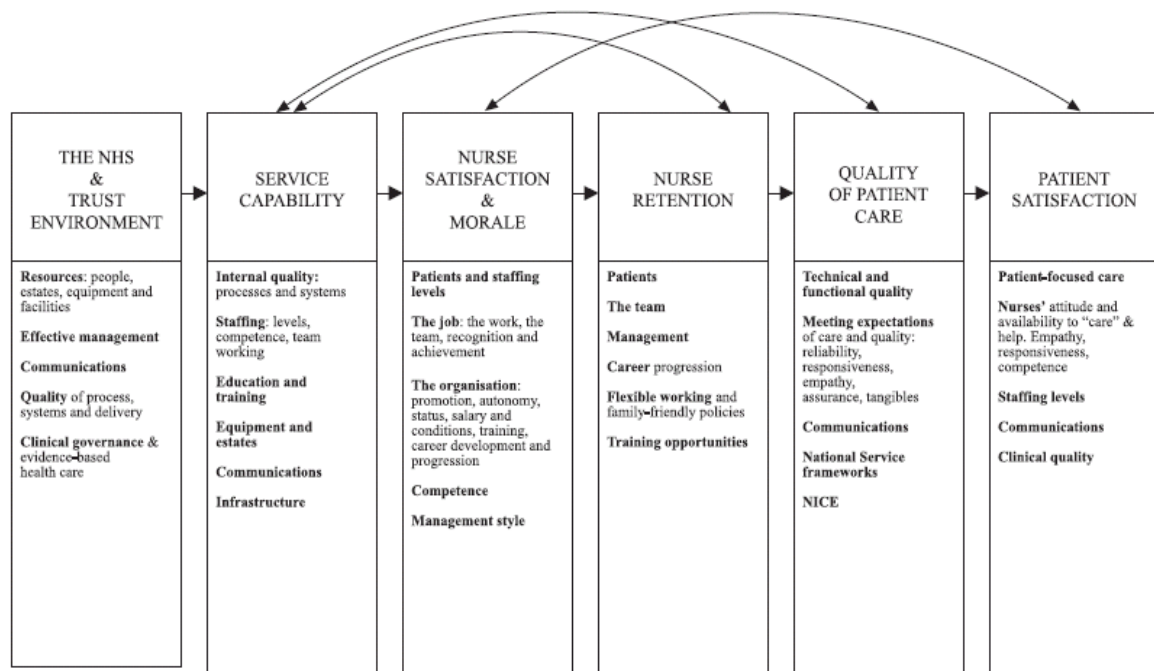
THE NHS & TRUST ENVIRONMENT

Resources: people, estates, equipment and facilities

Effective management

Communications

Quality of process, systems and delivery

Clinical governance & evidence-based health care

SERVICE CAPABILITY

Internal quality: processes and systems

Staffing: levels, competence, team working

Education and training

Equipment and estates

Communications

Infrastructure

NURSE SATISFACTION & MORALE

Patients and staffing levels

The job: the work, the team, recognition and achievement

The organisation: promotion, autonomy, status, salary and conditions, training, career development and progression

Competence

Management style

NURSE RETENTION

Patients

The team

Management

Career progression

Flexible working and family-friendly policies

Training opportunities

QUALITY OF PATIENT CARE

Technical and functional quality

Meeting expectations of care and quality: reliability, responsiveness, empathy, assurance, tangibles

Communications

National Service frameworks

NICE

PATIENT SATISFACTION

Patient-focused care

Nurses' attitude and availability to "care" & help. Empathy, responsiveness, competence

Staffing levels

Communications

Clinical quality